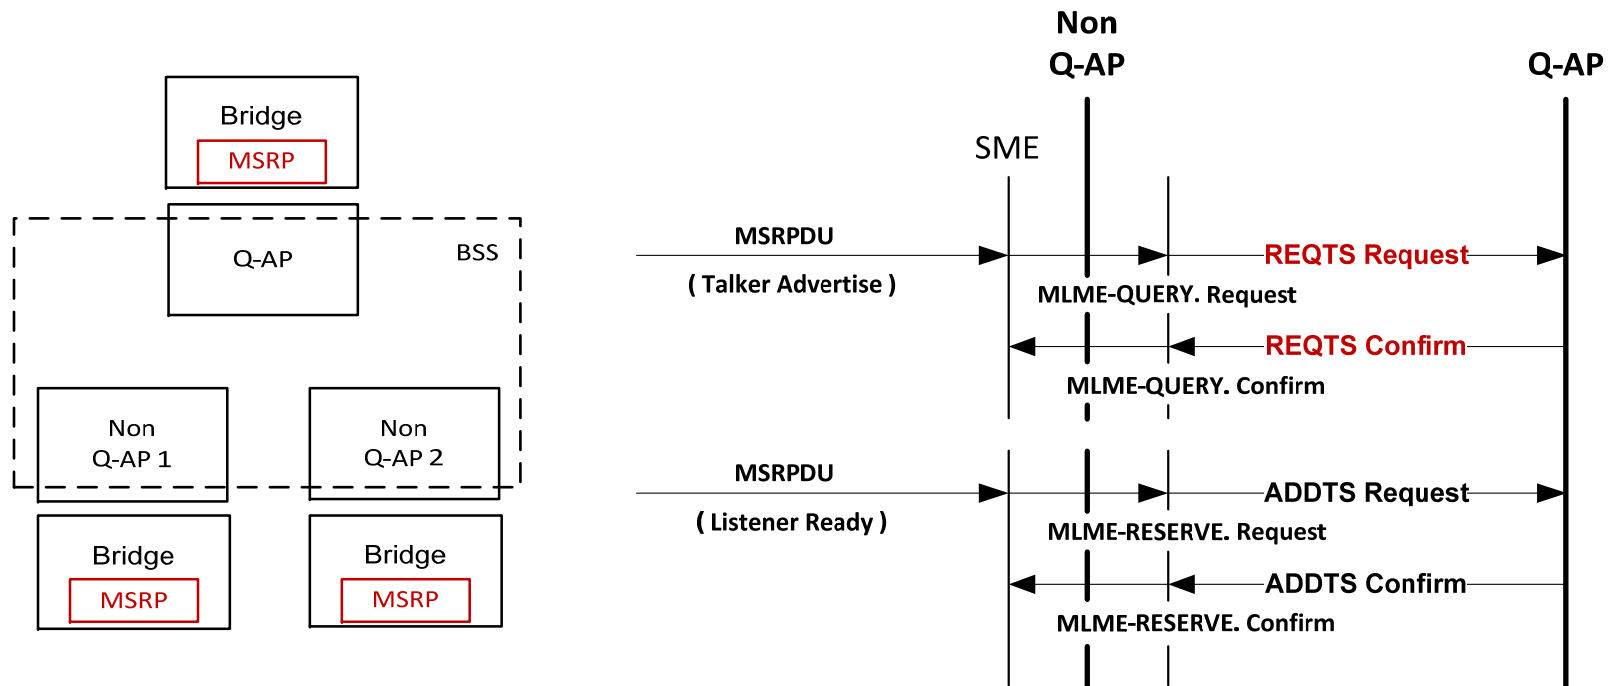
Bridge
MSRP

Q-AP

BSS

Non
Q-AP 1

Non
Q-AP 2

Bridge
MSRP

Bridge
MSRP

Non
Q-AP

Q-AP

SME

MSRPDU
( Talker Advertise )

REQTS Request

MLME-QUERY. Request

REQTS Confirm

MLME-QUERY. Confirm

MSRPDU
( Listener Ready )

ADDTS Request

MLME-RESERVE. Request

ADDTS Confirm

MLME-RESERVE. Confirm